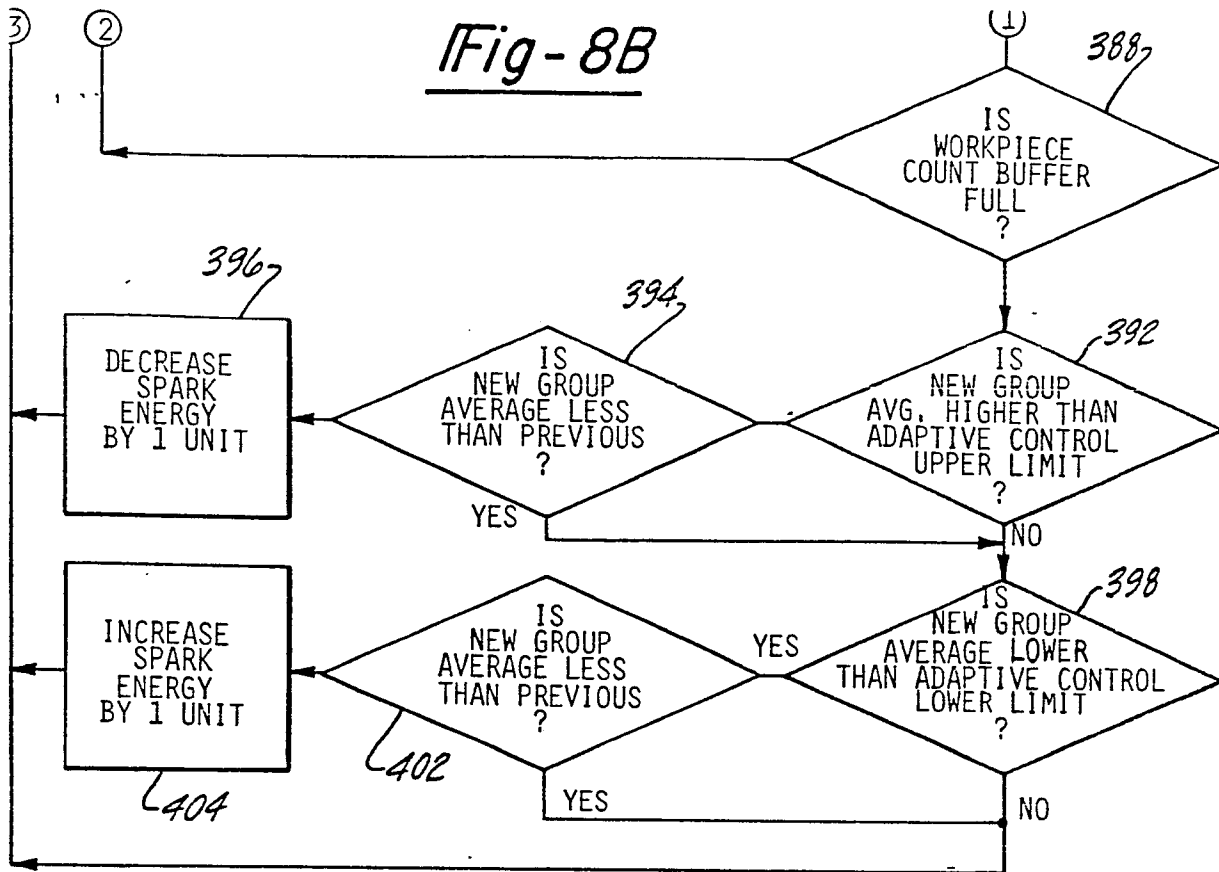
3

2

Fig-8B

1

388

IS WORKPIECE COUNT BUFFER FULL ?

396

DECREASE SPARK ENERGY BY 1 UNIT

394

IS NEW GROUP AVERAGE LESS THAN PREVIOUS ?

392

IS NEW GROUP AVG. HIGHER THAN ADAPTIVE CONTROL UPPER LIMIT ?

YES

NO

398

INCREASE SPARK ENERGY BY 1 UNIT

IS NEW GROUP AVERAGE LESS THAN PREVIOUS ?

YES

IS NEW GROUP AVERAGE LOWER THAN ADAPTIVE CONTROL LOWER LIMIT ?

402

404

YES

NO